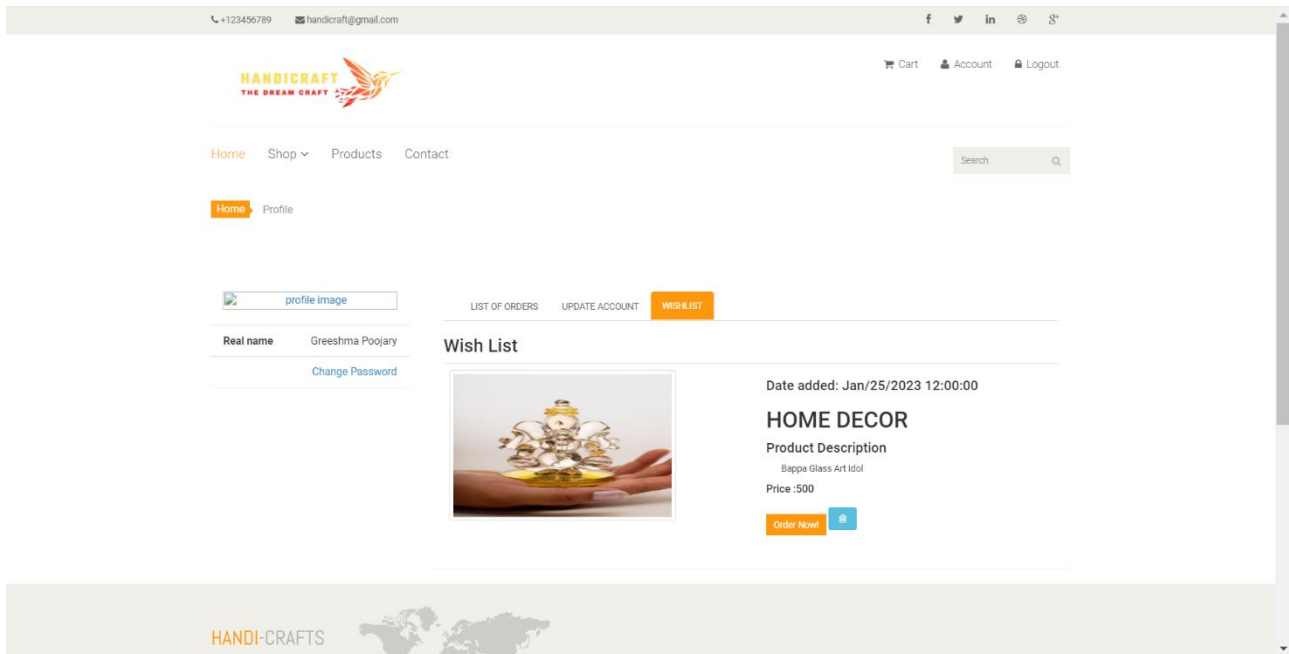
+123456789 handicraft@gmail.com

HANDICRAFT
THE DREAM CRAFT

Cart Account Logout

Home Shop Products Contact

Search

Home Profile

profile image

| Real name | Greeshma Poojary |
|---|---|
| | Change Password |

LIST OF ORDERS UPDATE ACCOUNT WISHLIST

Wish List

Date added: Jan/25/2023 12:00:00

HOME DECOR

Product Description

Bappa Glass Art Idol

Price :500

Order Now!

HANDI-CRAFTS